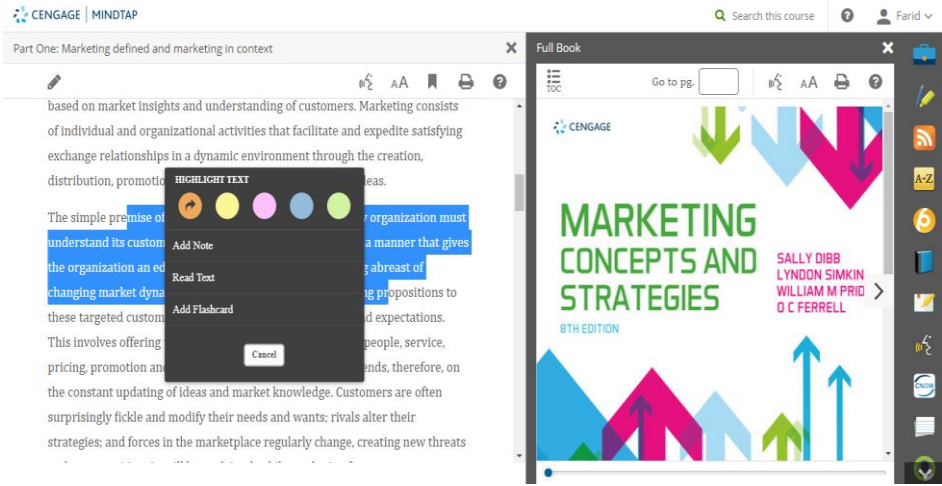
CENGAGE | MINDTAP

Search this course

Farid

Part One: Marketing defined and marketing in context

based on market insights and understanding of customers. Marketing consists of individual and organizational activities that facilitate and expedite satisfying exchange relationships in a dynamic environment through the creation, distribution, promotio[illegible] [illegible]deas.

The simple premise of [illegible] organization must understand its custom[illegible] a manner that gives the organization an ed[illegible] abreast of changing market dyna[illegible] propositions to these targeted custom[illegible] expectations. This involves offering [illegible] people, service, pricing, promotion an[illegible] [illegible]ends, therefore, on the constant updating of ideas and market knowledge. Customers are often surprisingly fickle and modify their needs and wants; rivals alter their strategies; and forces in the marketplace regularly change, creating new threats

HIGHLIGHT TEXT

Add Note

Read Text

Add Flashcard

Cancel

Full Book

TOC

Go to pg.

CENGAGE

MARKETING CONCEPTS AND STRATEGIES

8TH EDITION

SALLY DIBB
LYNDON SIMKIN
WILLIAM M PRID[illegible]
O C FERRELL

A-Z

CNOW